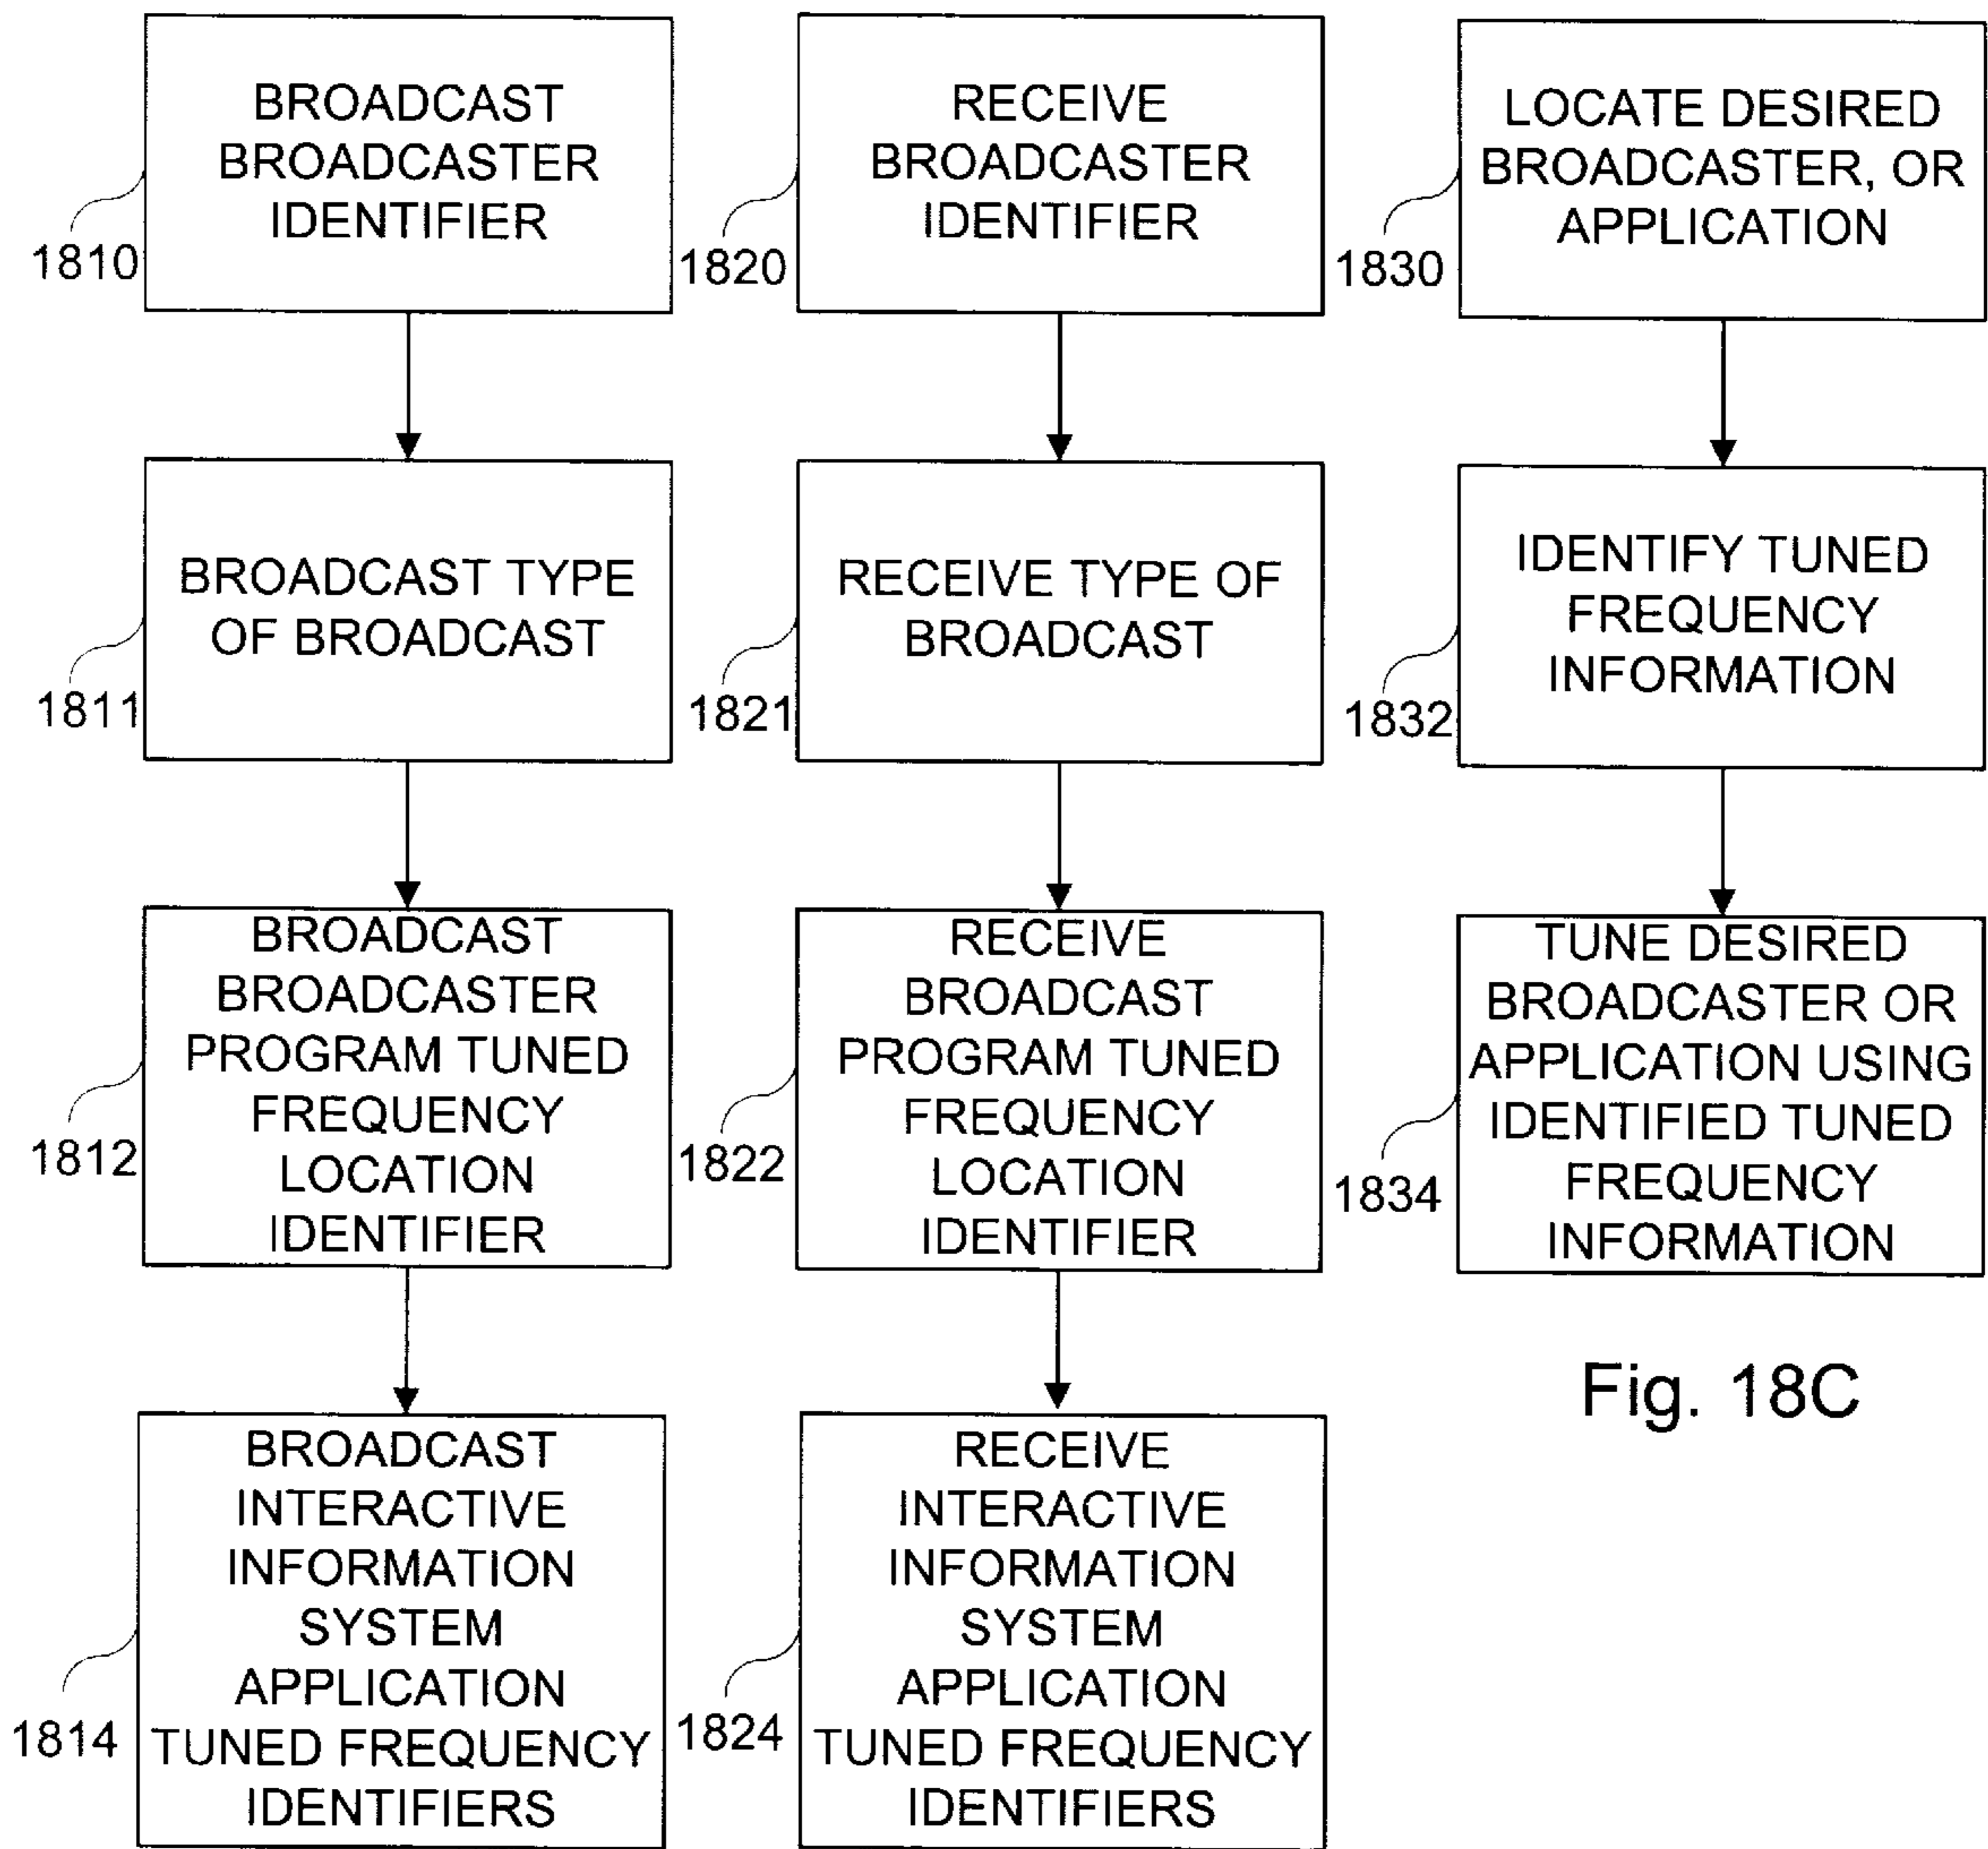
1810
BROADCAST BROADCASTER IDENTIFIER

1811
BROADCAST TYPE OF BROADCAST

1812
BROADCAST BROADCASTER PROGRAM TUNED FREQUENCY LOCATION IDENTIFIER

1814
BROADCAST INTERACTIVE INFORMATION SYSTEM APPLICATION TUNED FREQUENCY IDENTIFIERS

1820
RECEIVE BROADCASTER IDENTIFIER

1821
RECEIVE TYPE OF BROADCAST

1822
RECEIVE BROADCAST PROGRAM TUNED FREQUENCY LOCATION IDENTIFIER

1824
RECEIVE INTERACTIVE INFORMATION SYSTEM APPLICATION TUNED FREQUENCY IDENTIFIERS

1830
LOCATE DESIRED BROADCASTER, OR APPLICATION

1832
IDENTIFY TUNED FREQUENCY INFORMATION

1834
TUNE DESIRED BROADCASTER OR APPLICATION USING IDENTIFIED TUNED FREQUENCY INFORMATION

Fig. 18C